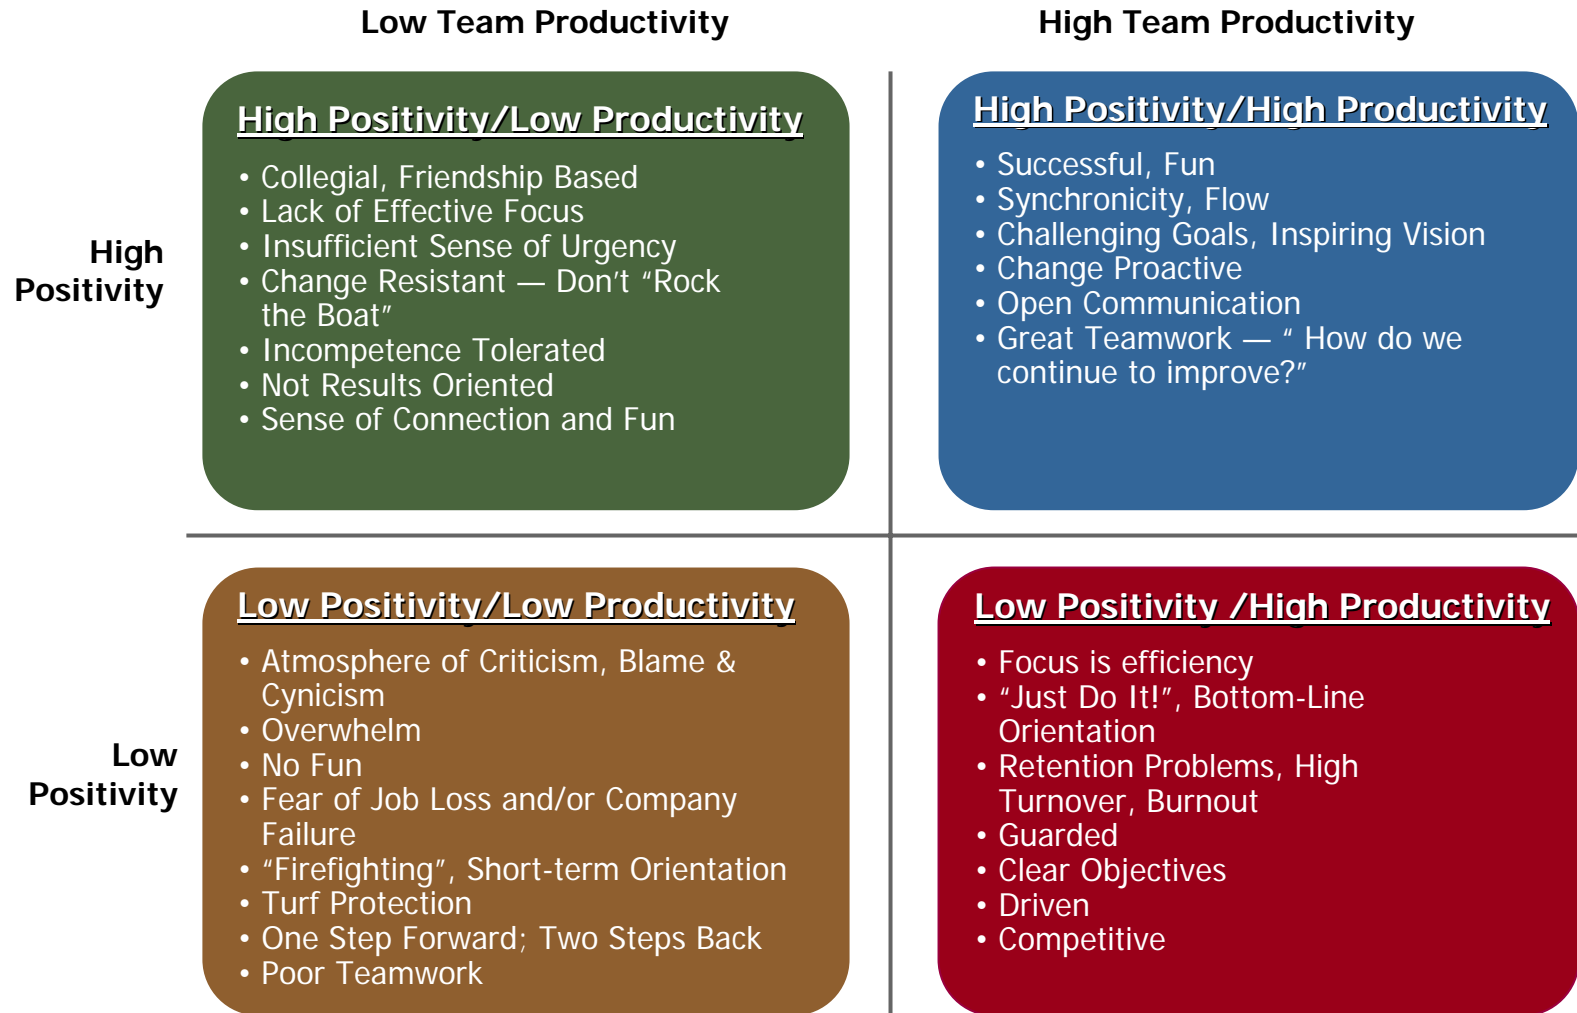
Low Team Productivity

High Team Productivity

High Positivity

High Positivity/Low Productivity

• Collegial, Friendship Based
• Lack of Effective Focus
• Insufficient Sense of Urgency
• Change Resistant — Don’t “Rock the Boat”
• Incompetence Tolerated
• Not Results Oriented
• Sense of Connection and Fun

High Positivity/High Productivity

• Successful, Fun
• Synchronicity, Flow
• Challenging Goals, Inspiring Vision
• Change Proactive
• Open Communication
• Great Teamwork — “ How do we continue to improve?”

Low Positivity

Low Positivity/Low Productivity

• Atmosphere of Criticism, Blame & Cynicism
• Overwhelm
• No Fun
• Fear of Job Loss and/or Company Failure
• “Firefighting”, Short-term Orientation
• Turf Protection
• One Step Forward; Two Steps Back
• Poor Teamwork

Low Positivity /High Productivity

• Focus is efficiency
• “Just Do It!”, Bottom-Line Orientation
• Retention Problems, High Turnover, Burnout
• Guarded
• Clear Objectives
• Driven
• Competitive